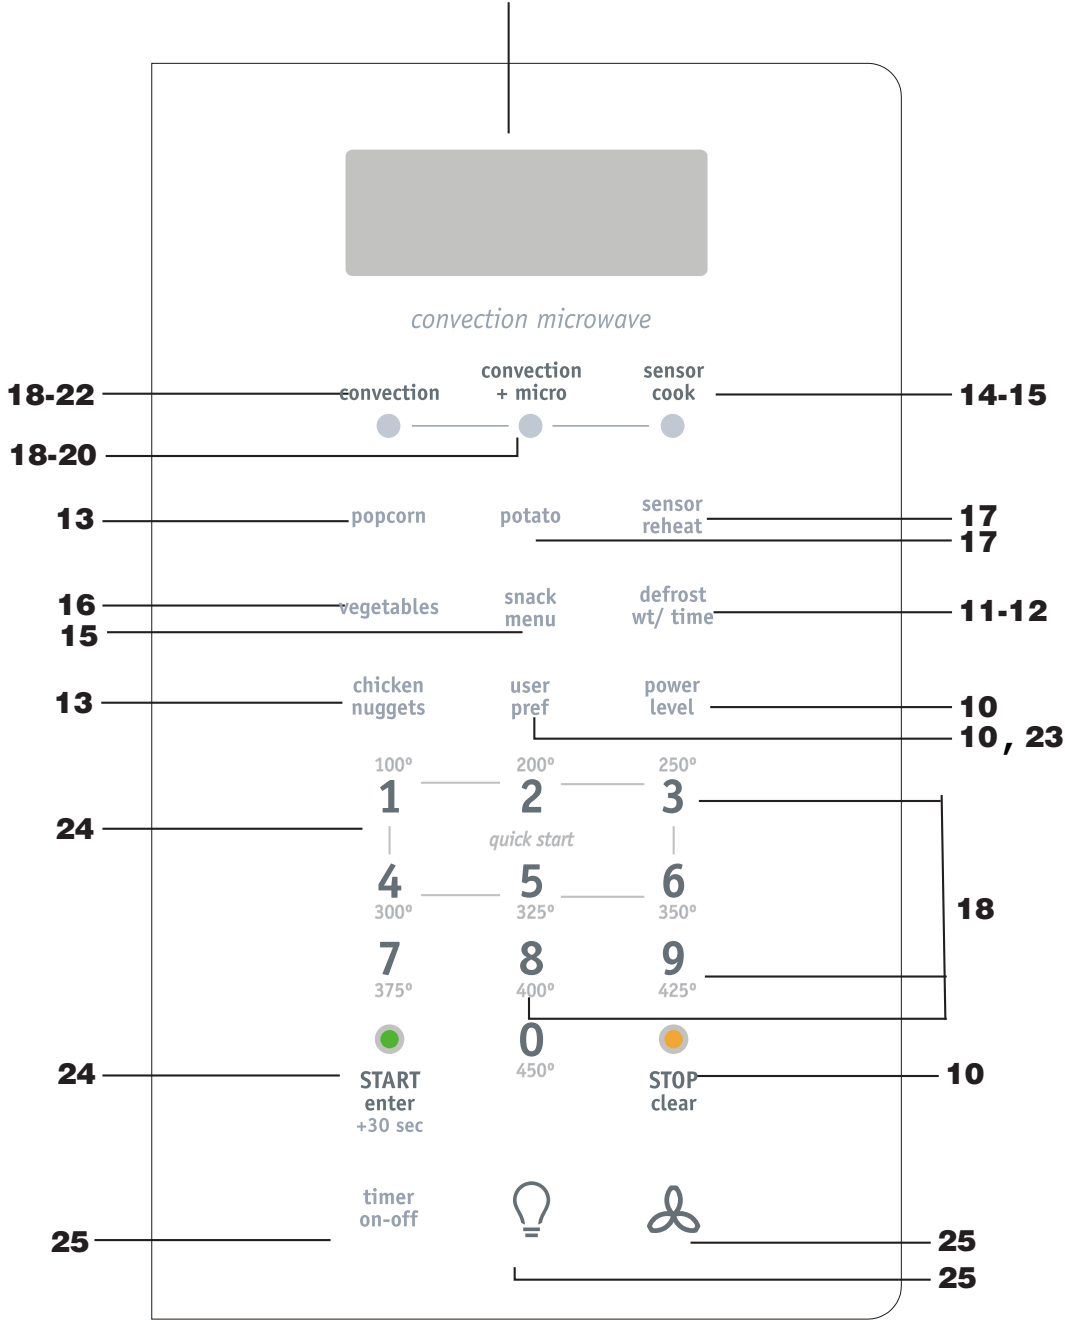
convection microwave

18-22 convection

convection + micro

sensor cook 14-15

18-20

13 popcorn

potato

sensor reheat 17

17

16 vegetables

snack menu

defrost wt/ time 11-12

15

13 chicken nuggets

user pref

power level 10

10 , 23

100° 1

200° 2

250° 3

24

quick start

4 300°

5 325°

6 350°

18

7 375°

8 400°

9 425°

24 START enter +30 sec

0 450°

STOP clear 10

25 timer on-off

25

25